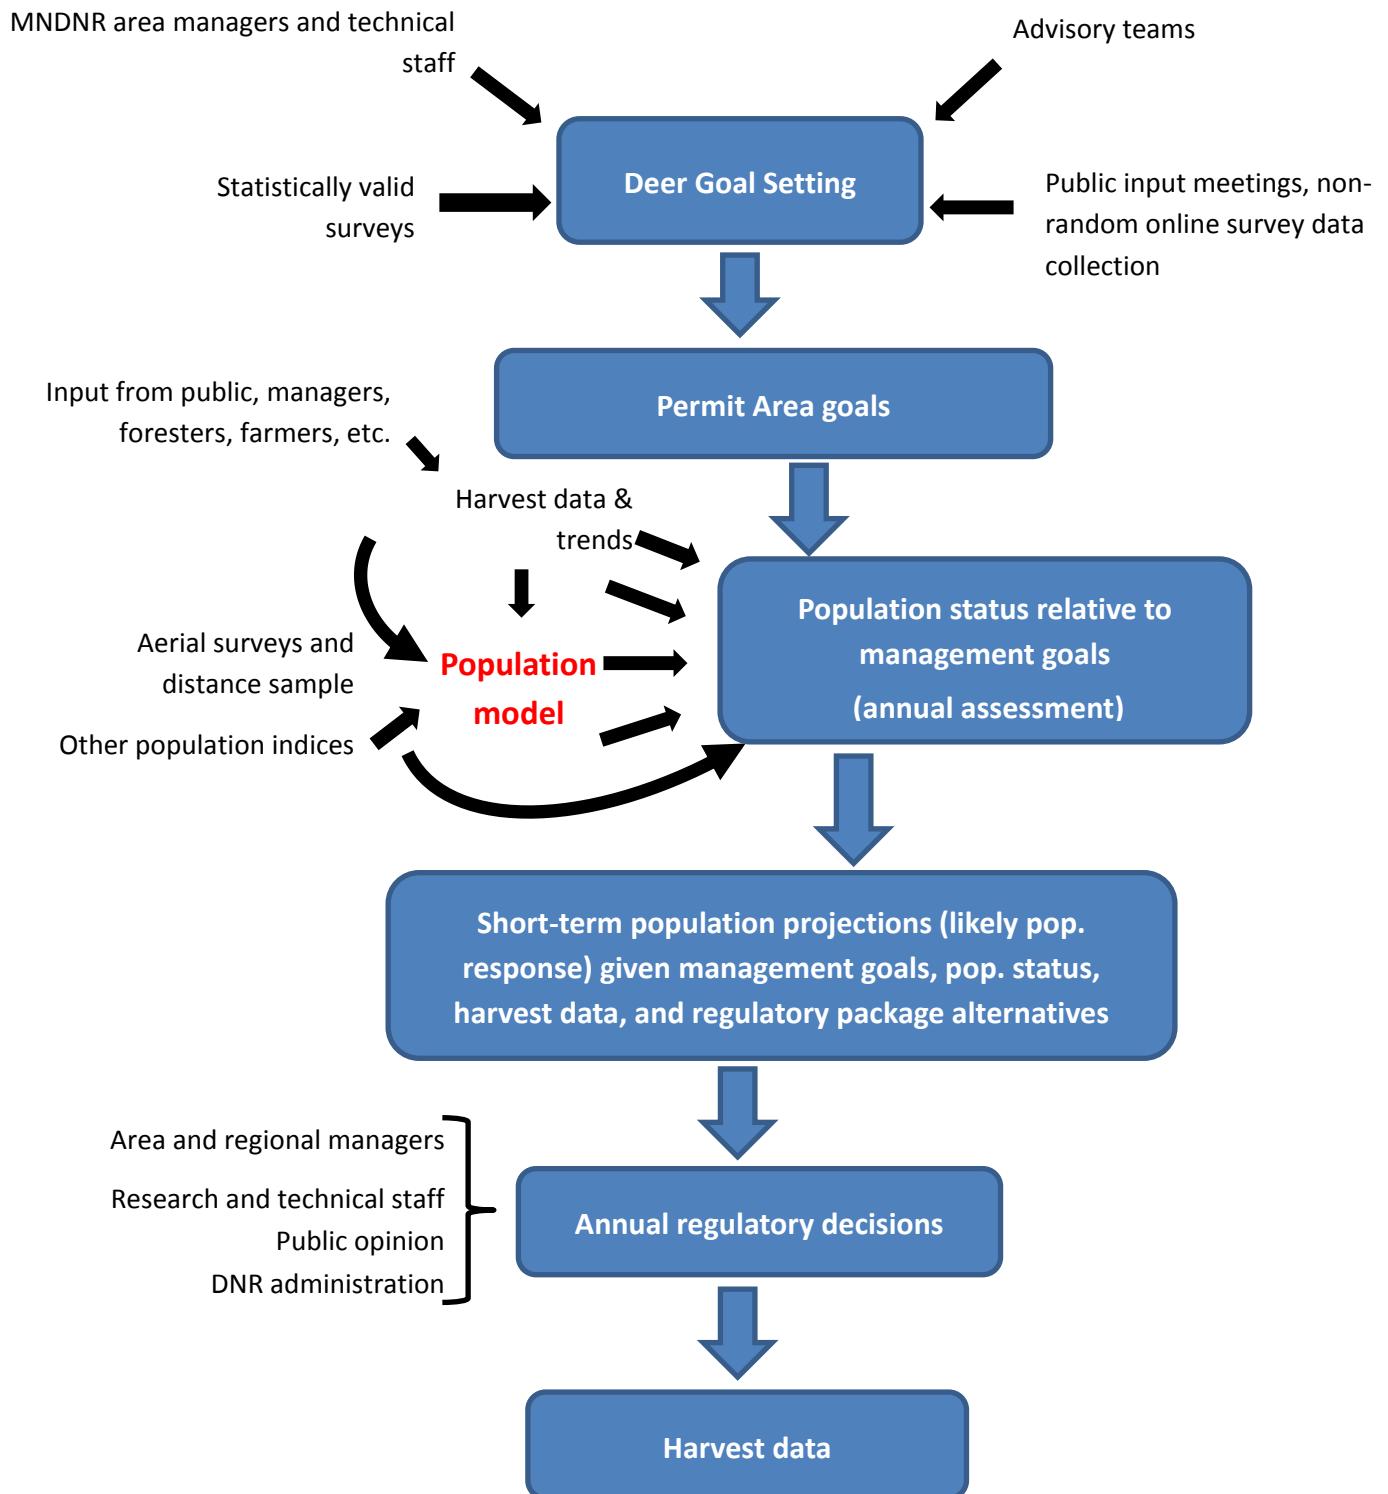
MNDNR area managers and technical staff

Advisory teams

Statistically valid surveys

Deer Goal Setting

Public input meetings, non-random online survey data collection

Input from public, managers, foresters, farmers, etc.

Permit Area goals

Harvest data & trends

Aerial surveys and distance sample

Population model

Other population indices

Population status relative to management goals

(annual assessment)

Short-term population projections (likely pop. response) given management goals, pop. status, harvest data, and regulatory package alternatives

Area and regional managers

Research and technical staff

Public opinion

DNR administration

Annual regulatory decisions

Harvest data